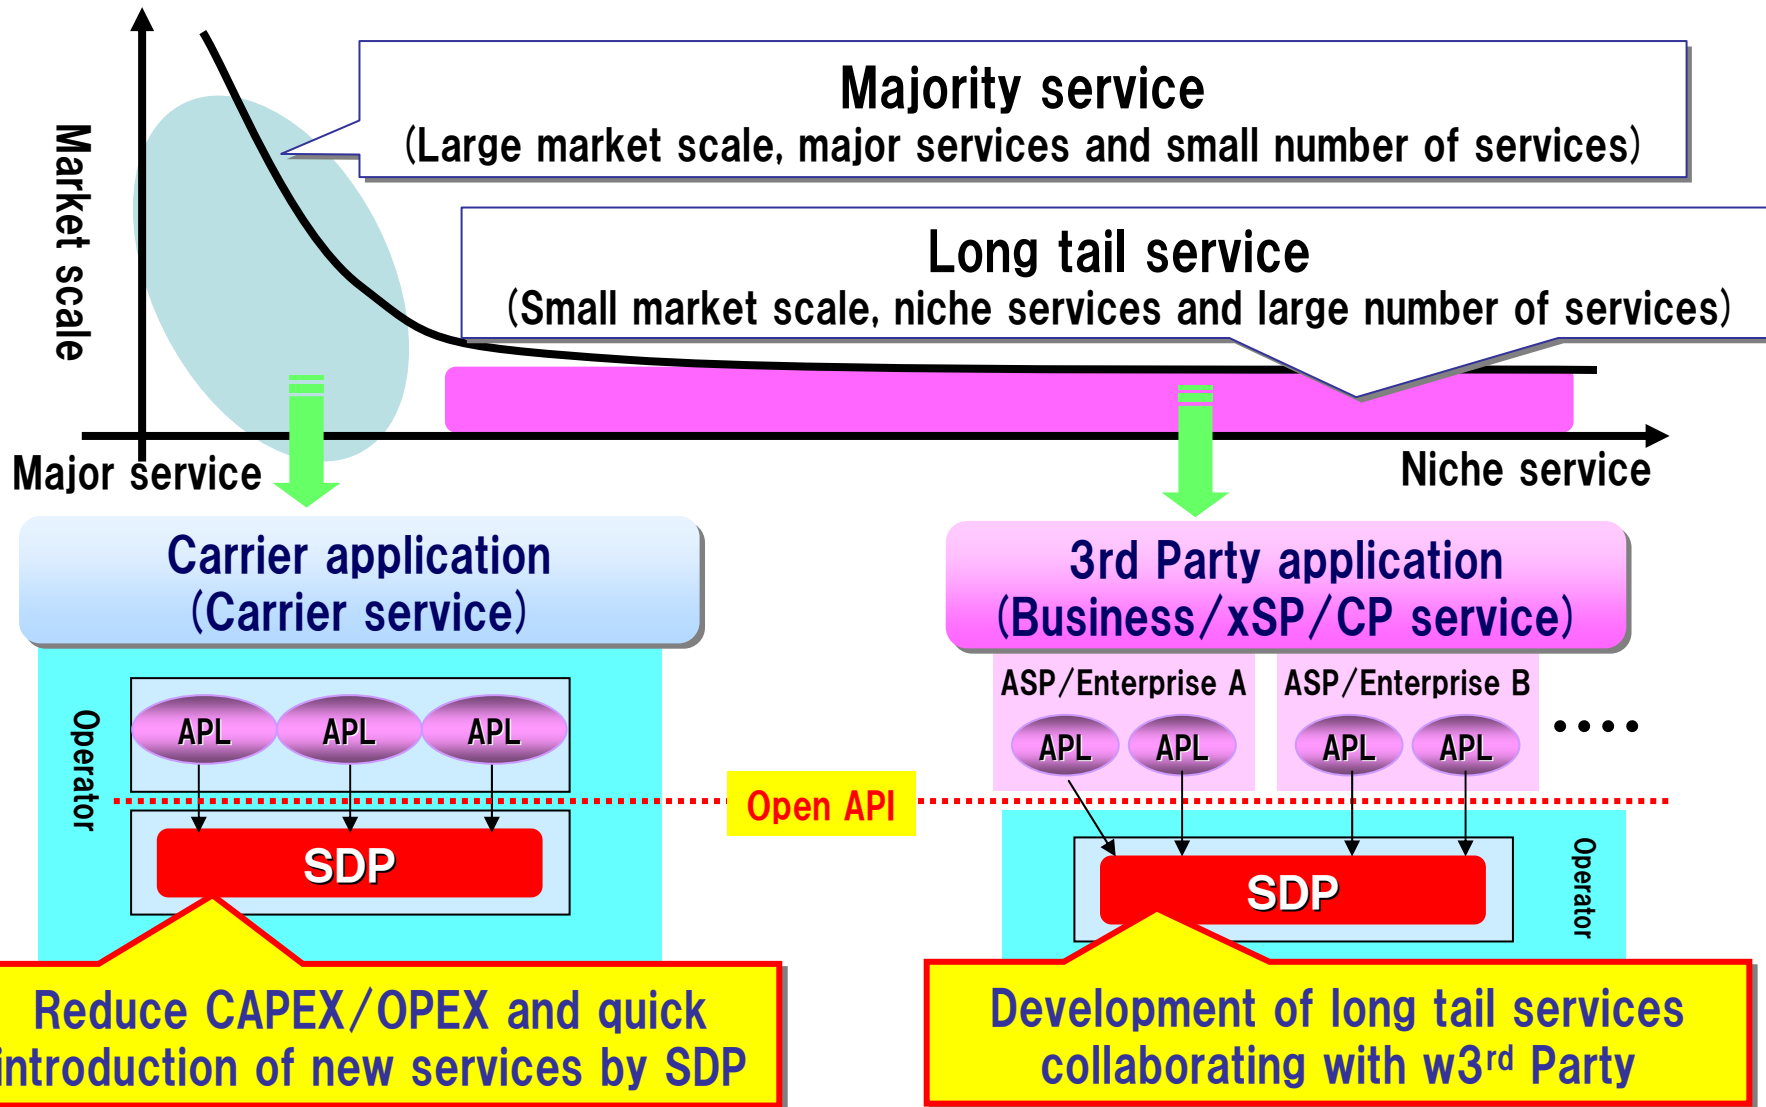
Market scale

Majority service
(Large market scale, major services and small number of services)

Long tail service
(Small market scale, niche services and large number of services)

Major service

Niche service

Carrier application
(Carrier service)

3rd Party application
(Business/xSP/CP service)

Operator

APL APL APL

ASP/Enterprise A

ASP/Enterprise B

APL APL APL APL

• • • •

Open API

SDP

SDP

Operator

Reduce CAPEX/OPEX and quick introduction of new services by SDP

Development of long tail services collaborating with w3$^{rd}$ Party